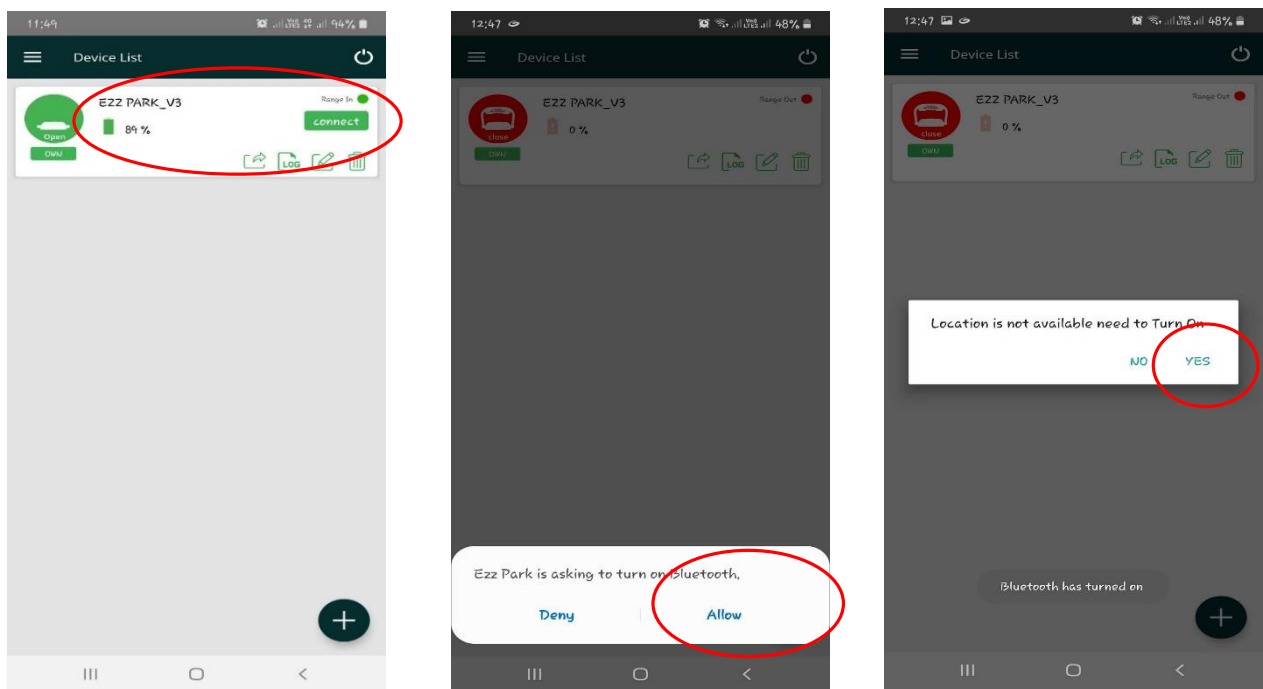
11:49 94%

Device List

Open
OWN
EZZ PARK_V3
Range In
89 %
connect
LOG

12:47 48%

Device List

close
OWN
EZZ PARK_V3
Range Out
0 %
LOG

Ezz Park is asking to turn on Bluetooth.

Deny
Allow

12:47 48%

Device List

close
OWN
EZZ PARK_V3
Range Out
0 %
LOG

Location is not available need to Turn On

NO
YES

Bluetooth has turned on